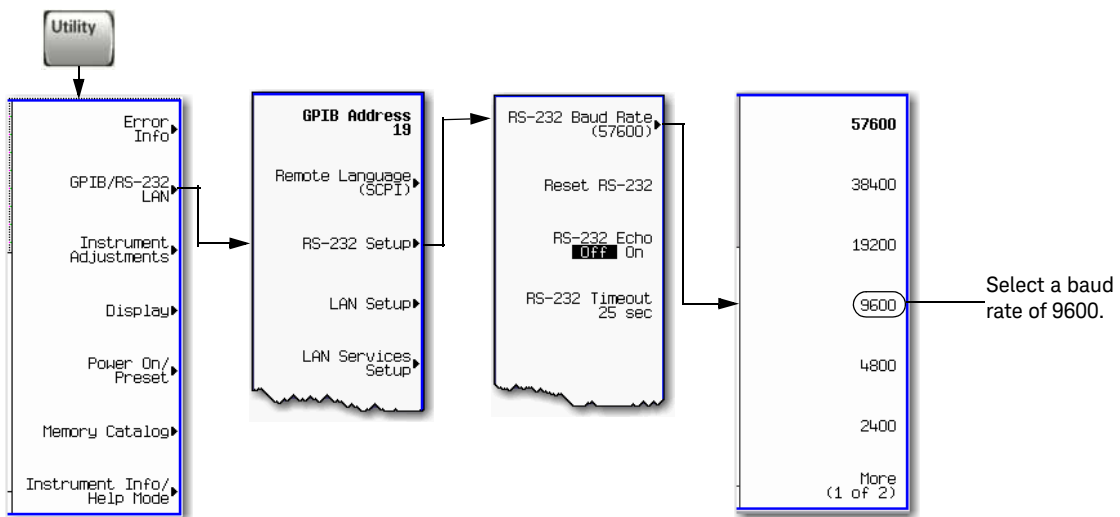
Utility

Error Info

GPIB/RS-232 LAN

Instrument Adjustments

Display

Power On/ Preset

Memory Catalog

Instrument Info/ Help Mode

GPIB Address 19

Remote Language (SCPI)

RS-232 Setup

LAN Setup

LAN Services Setup

RS-232 Baud Rate (57600)

Reset RS-232

RS-232 Echo Off On

RS-232 Timeout 25 sec

57600

38400

19200

9600

4800

2400

More (1 of 2)

Select a baud rate of 9600.